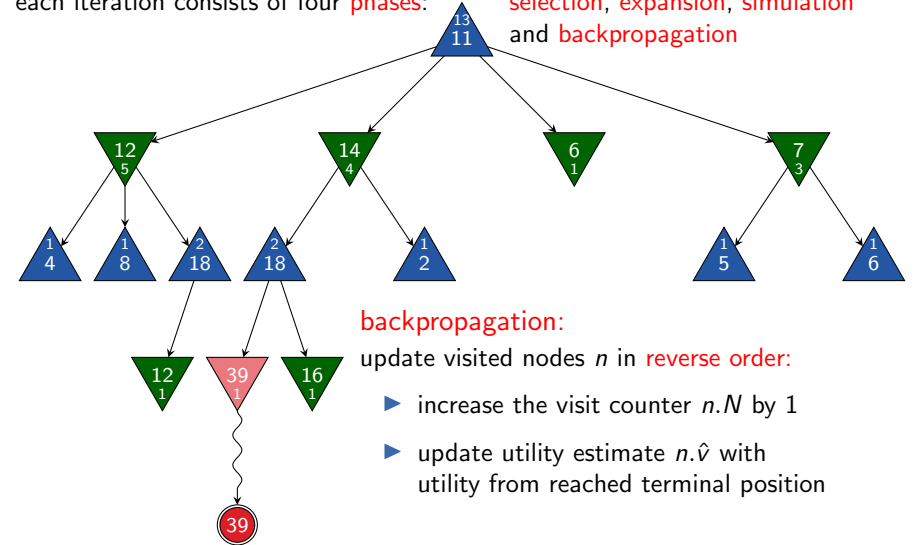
each iteration consists of four phases: selection, expansion, simulation and backpropagation

13
11

12
5

14
4

6
1

7
3

1
4

1
8

2
18

2
18

1
2

1
5

1
6

12
1

39
1

16
1

39

backpropagation:

update visited nodes $n$ in reverse order:

- increase the visit counter $n.N$ by 1
- update utility estimate $n.\hat{v}$ with utility from reached terminal position